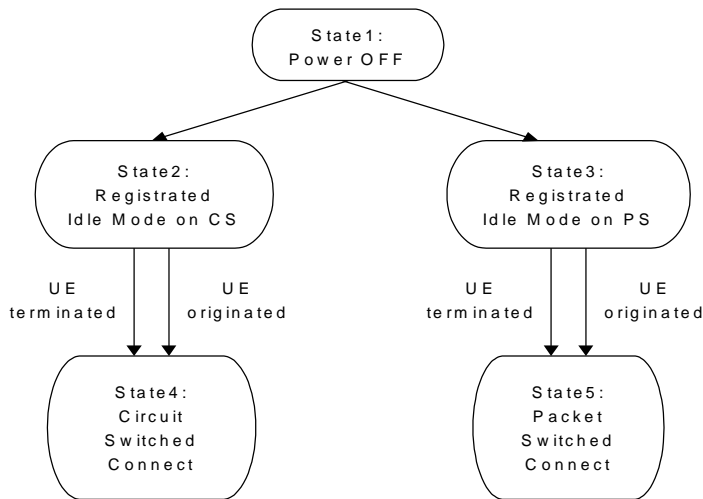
State1:
Power OFF

State2:
Registrated
Idle Mode on CS

State3:
Registrated
Idle Mode on PS

UE
terminated

UE
originated

UE
terminated

UE
originated

State4:
Circuit
Switched
Connect

State5:
Packet
Switched
Connect